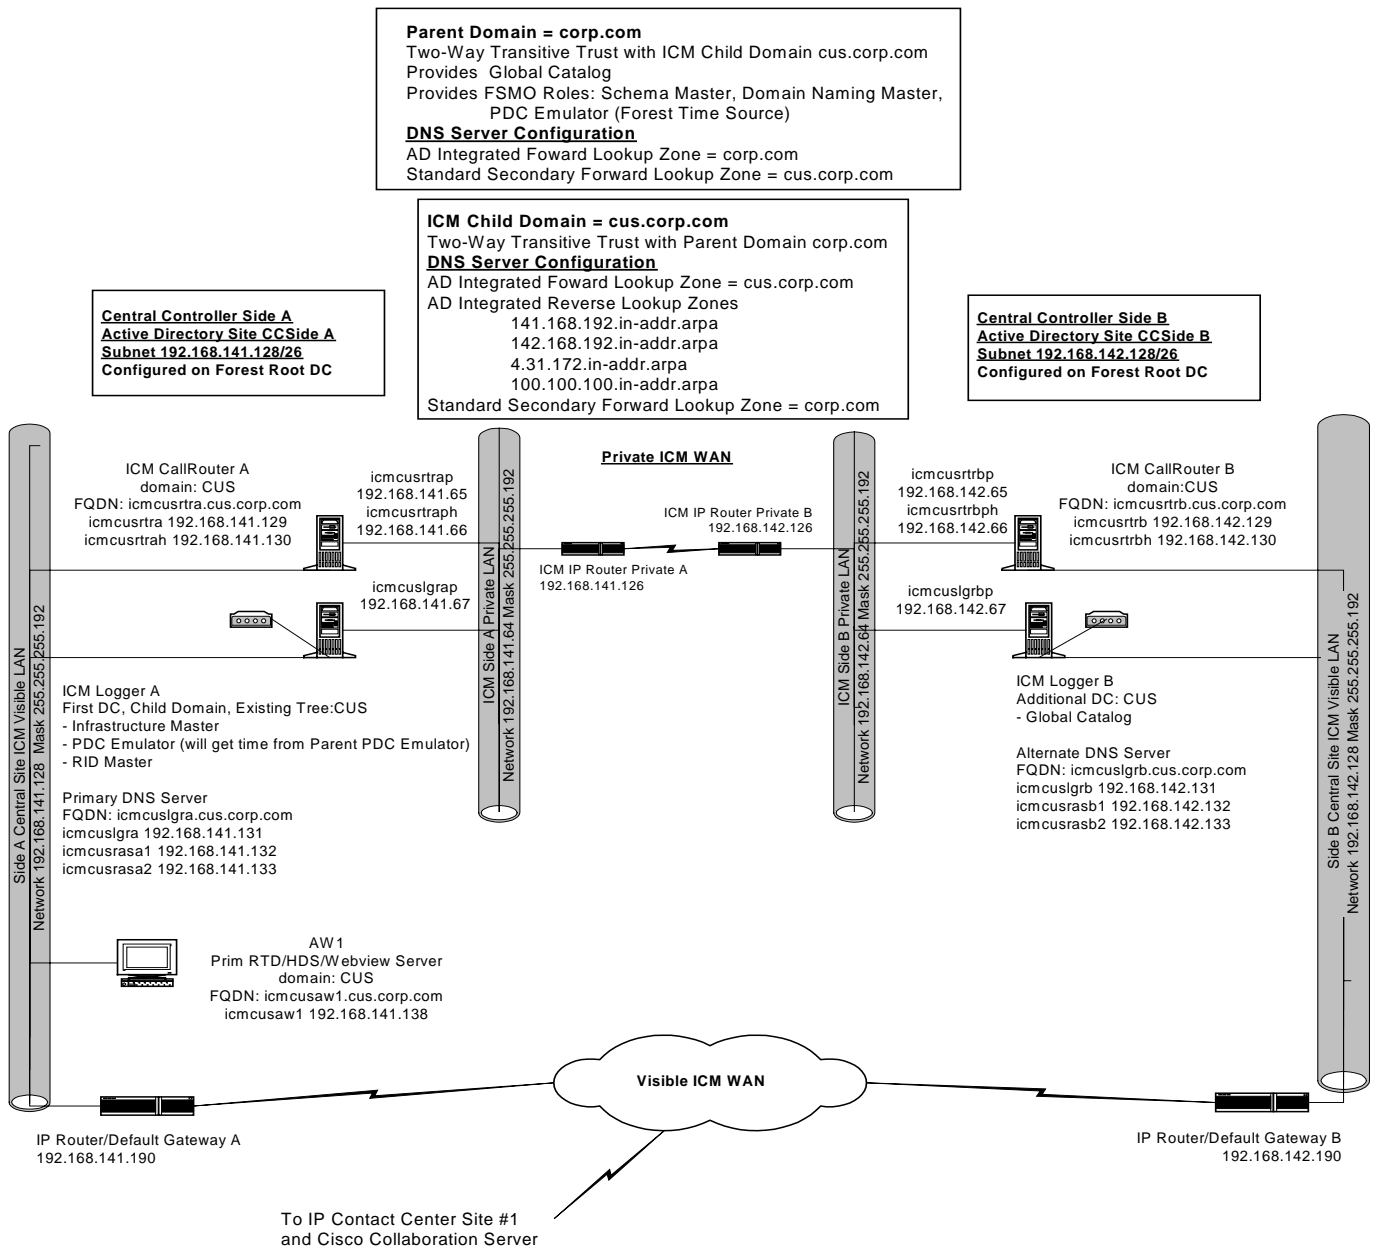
**Parent Domain = corp.com**
Two-Way Transitive Trust with ICM Child Domain cus.corp.com
Provides Global Catalog
Provides FSMO Roles: Schema Master, Domain Naming Master, PDC Emulator (Forest Time Source)
**DNS Server Configuration**
AD Integrated Foward Lookup Zone = corp.com
Standard Secondary Forward Lookup Zone = cus.corp.com

**ICM Child Domain = cus.corp.com**
Two-Way Transitive Trust with Parent Domain corp.com
**DNS Server Configuration**
AD Integrated Foward Lookup Zone = cus.corp.com
AD Integrated Reverse Lookup Zones
141.168.192.in-addr.arpa
142.168.192.in-addr.arpa
4.31.172.in-addr.arpa
100.100.100.in-addr.arpa
Standard Secondary Forward Lookup Zone = corp.com

**Central Controller Side A**
**Active Directory Site CCSide A**
**Subnet 192.168.141.128/26**
**Configured on Forest Root DC**

**Central Controller Side B**
**Active Directory Site CCSide B**
**Subnet 192.168.142.128/26**
**Configured on Forest Root DC**

Side A Central Site ICM Visible LAN
Network 192.168.141.128 Mask 255.255.255.192

ICM CallRouter A
domain: CUS
FQDN: icmcusrtra.cus.corp.com
icmcusrtra 192.168.141.129
icmcusrtrah 192.168.141.130

icmcusrtrap
192.168.141.65
icmcusrtraph
192.168.141.66

icmcuslgrap
192.168.141.67

ICM Side A Private LAN
Network 192.168.141.64 Mask 255.255.255.192

**Private ICM WAN**

ICM IP Router Private B
192.168.142.126

ICM IP Router Private A
192.168.141.126

ICM Side B Private LAN
Network 192.168.142.64 Mask 255.255.255.192

icmcusrtrbp
192.168.142.65
icmcusrtrbph
192.168.142.66

icmcuslgrbp
192.168.142.67

ICM CallRouter B
domain:CUS
FQDN: icmcusrtrb.cus.corp.com
icmcusrtrb 192.168.142.129
icmcusrtrbh 192.168.142.130

Side B Central Site ICM Visible LAN
Network 192.168.142.128 Mask 255.255.255.192

ICM Logger A
First DC, Child Domain, Existing Tree:CUS
- Infrastructure Master
- PDC Emulator (will get time from Parent PDC Emulator)
- RID Master

Primary DNS Server
FQDN: icmcuslgra.cus.corp.com
icmcuslgra 192.168.141.131
icmcusrasa1 192.168.141.132
icmcusrasa2 192.168.141.133

ICM Logger B
Additional DC: CUS
- Global Catalog

Alternate DNS Server
FQDN: icmcuslgrb.cus.corp.com
icmcuslgrb 192.168.142.131
icmcusrasb1 192.168.142.132
icmcusrasb2 192.168.142.133

AW1
Prim RTD/HDS/Webview Server
domain: CUS
FQDN: icmcusaw1.cus.corp.com
icmcusaw1 192.168.141.138

**Visible ICM WAN**

IP Router/Default Gateway A
192.168.141.190

IP Router/Default Gateway B
192.168.142.190

To IP Contact Center Site #1
and Cisco Collaboration Server